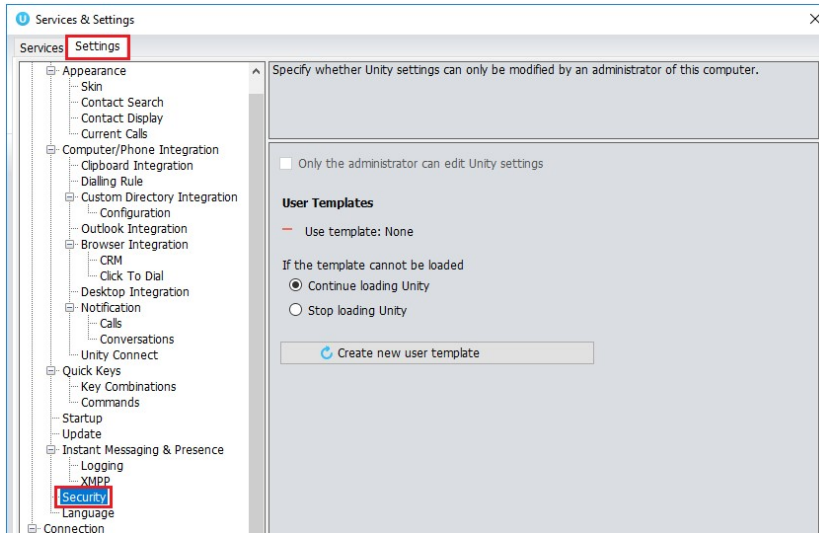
Services & Settings
×
Services Settings

Appearance
Skin
Contact Search
Contact Display
Current Calls
Computer/Phone Integration
Clipboard Integration
Dialling Rule
Custom Directory Integration
Configuration
Outlook Integration
Browser Integration
CRM
Click To Dial
Desktop Integration
Notification
Calls
Conversations
Unity Connect
Quick Keys
Key Combinations
Commands
Startup
Update
Instant Messaging & Presence
Logging
XMPP
Security
Language
Connection

Specify whether Unity settings can only be modified by an administrator of this computer.

Only the administrator can edit Unity settings

User Templates

Use template: None

If the template cannot be loaded
Continue loading Unity
Stop loading Unity

Create new user template